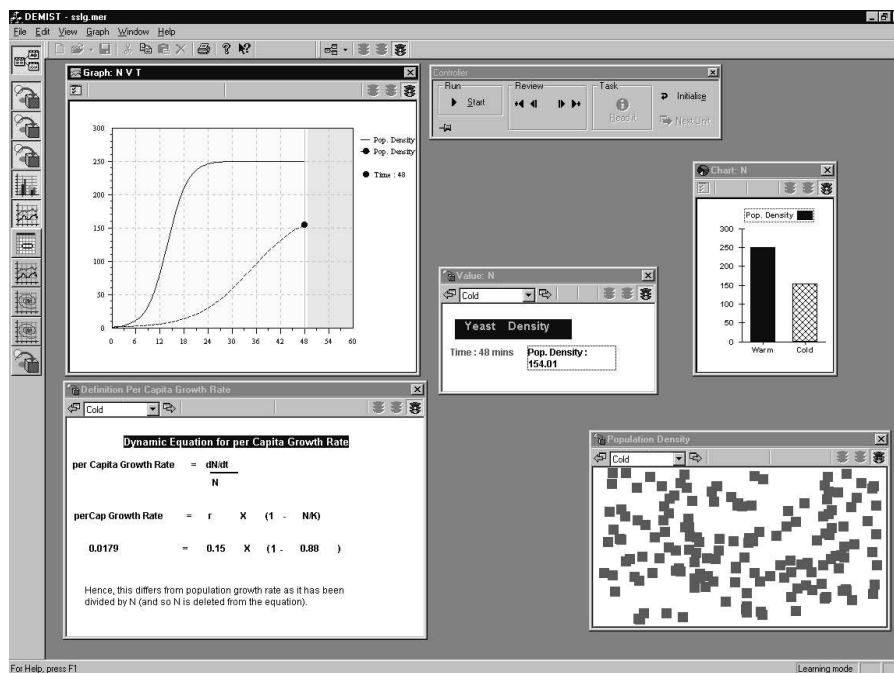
DEMIST - sslg.mer

File Edit View Graph Window Help

Graph: N V T

300
250
200
150
100
50
0

0 6 12 18 24 30 36 42 48 54 60

Pop. Density
Pop. Density
Time : 48

Controller

Run
Start

Review

Task
Read it

Initialise
Next Unit

Chart: N

Pop. Density

300
250
200
150
100
50
0

Warm Cold

Value: N

Cold

Yeast Density

Time : 48 mins

Pop. Density : 154.01

Definition Per Capita Growth Rate

Cold

Dynamic Equation for per Capita Growth Rate

per Capita Growth Rate = dN/dt / N

perCap Growth Rate = r X (1 - N/K)

0.0179 = 0.15 X (1 - 0.88 )

Hence, this differs from population growth rate as it has been divided by N (and so N is deleted from the equation).

Population Density

Cold

For Help, press F1

Learning mode